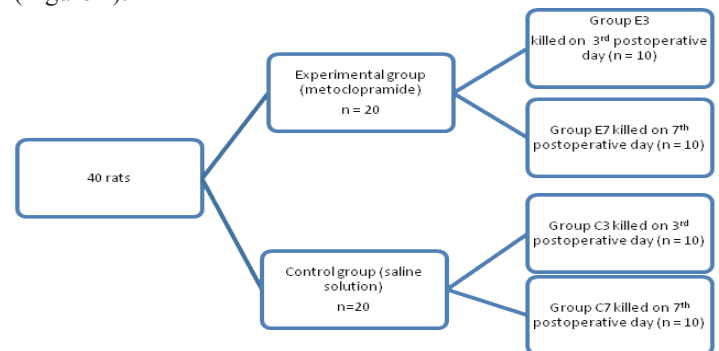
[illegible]

40 rats

Experimental group (metoclopramide) n = 20

Group E3 killed on 3$^{rd}$ postoperative day (n = 10)

Group E7 killed on 7$^{th}$ postoperative day (n = 10)

Control group (saline solution) n=20

Group C3 killed on 3$^{rd}$ postoperative day (n = 10)

Group C7 killed on 7$^{th}$ postoperative day (n = 10)